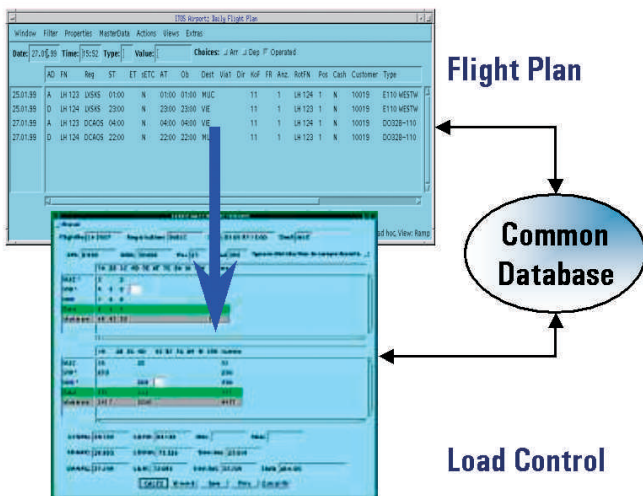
ITIS Airport: Daily Flight Plan

Window Filter Properties MasterData Actions Views Extras

Date: 27.01.99 Time: 15:52 Type: Value: Choices: Arr Dep Operated

| | AD | FN | Reg | ST | ET | sETC | AT | Ob | Dest | Via1 | Dir | KoF | FR | Anz. | RotFN | Pos | Cash | Customer | Type |
|---|---|---|---|---|---|---|---|---|---|---|---|---|---|---|---|---|---|---|---|
| 25.01.99 | A | LH 123 | LXSKS | 01:00 | | N | 01:00 | 01:00 | MUC | | | 11 | | 1 | LH 124 | 1 | N | 10019 | E110 MESTW |
| 25.01.99 | D | LH 124 | LXSKS | 23:00 | | N | 23:00 | 23:00 | VIE | | | 11 | | 1 | LH 123 | 1 | N | 10019 | E110 MESTW |
| 27.01.99 | A | LH 123 | DCAOS | 04:00 | | N | 04:00 | 04:00 | VIE | | | 11 | | 1 | LH 124 | 1 | N | 10019 | DO328-110 |
| 27.01.99 | D | LH 124 | DCAOS | 22:00 | | N | 22:00 | 22:00 | MUC | | | 11 | | 1 | LH 123 | 1 | N | 10019 | DO328-110 |

ad hoc View: Ramp

Flight Plan

Common Database

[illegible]

Load Control